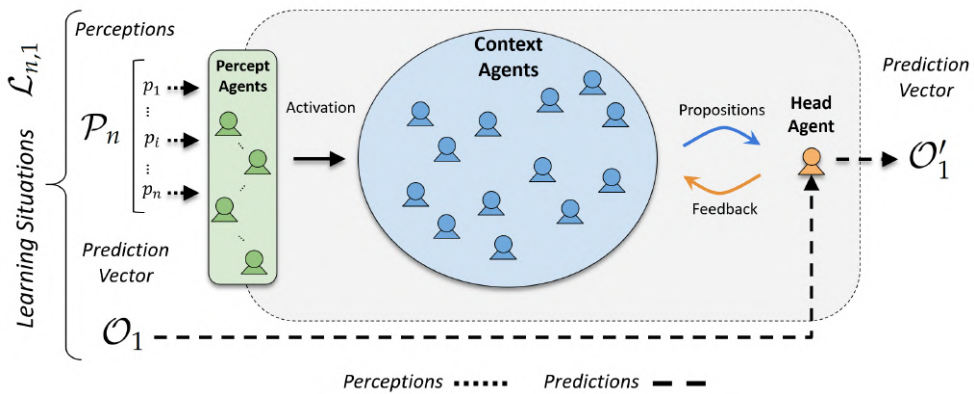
Learning Situations

$\mathcal{L}_{n,1}$

Perceptions

$\mathcal{P}_n$

$p_1$
⋮
$p_i$
⋮
$p_n$

Percept Agents

Activation

Context Agents

Propositions

Feedback

Head Agent

Prediction Vector

$\mathcal{O}'_1$

Prediction Vector

$\mathcal{O}_1$

Perceptions

Predictions